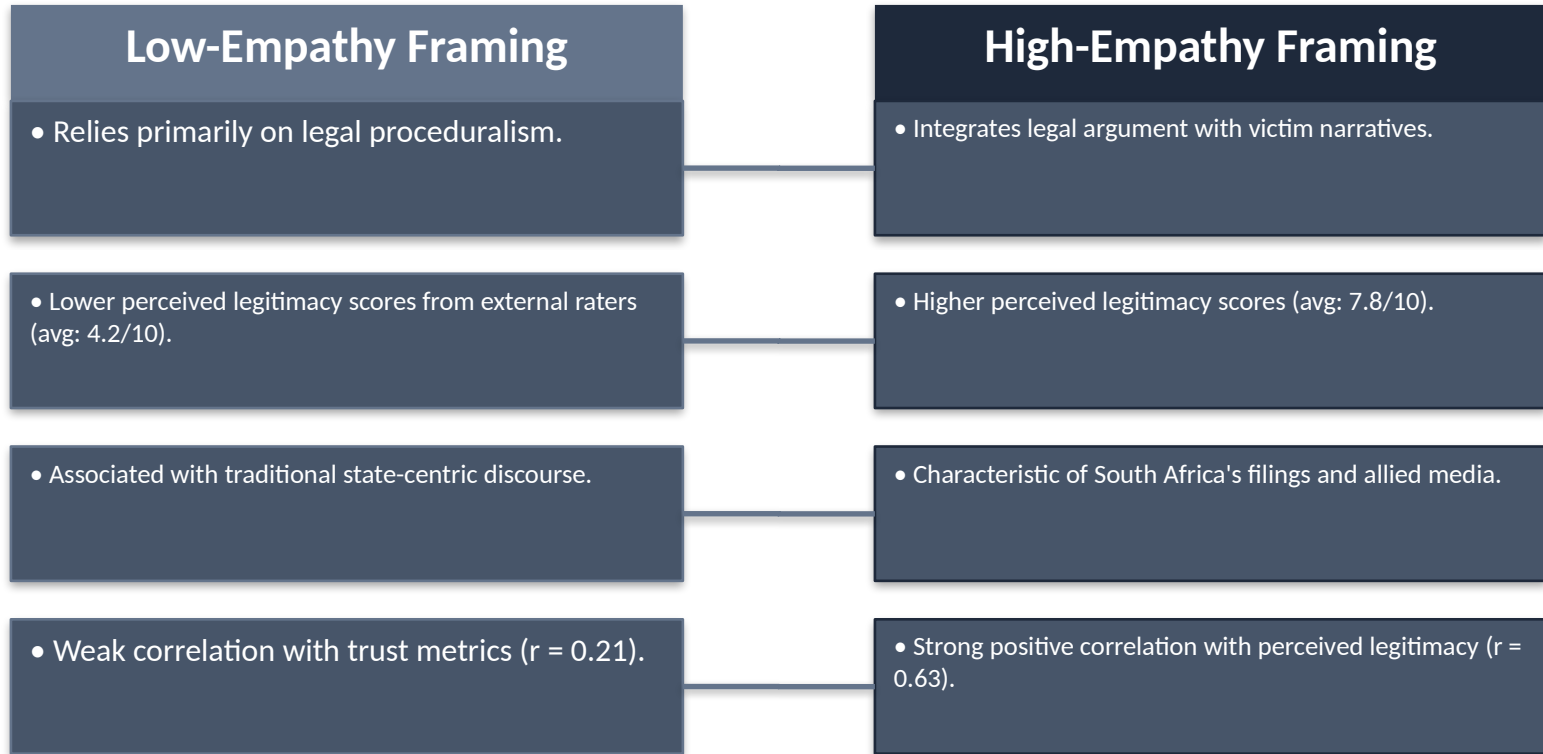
Low-Empathy Framing

• Relies primarily on legal proceduralism.

• Lower perceived legitimacy scores from external raters (avg: 4.2/10).

• Associated with traditional state-centric discourse.

• Weak correlation with trust metrics (r = 0.21).

High-Empathy Framing

• Integrates legal argument with victim narratives.

• Higher perceived legitimacy scores (avg: 7.8/10).

• Characteristic of South Africa's filings and allied media.

• Strong positive correlation with perceived legitimacy (r = 0.63).